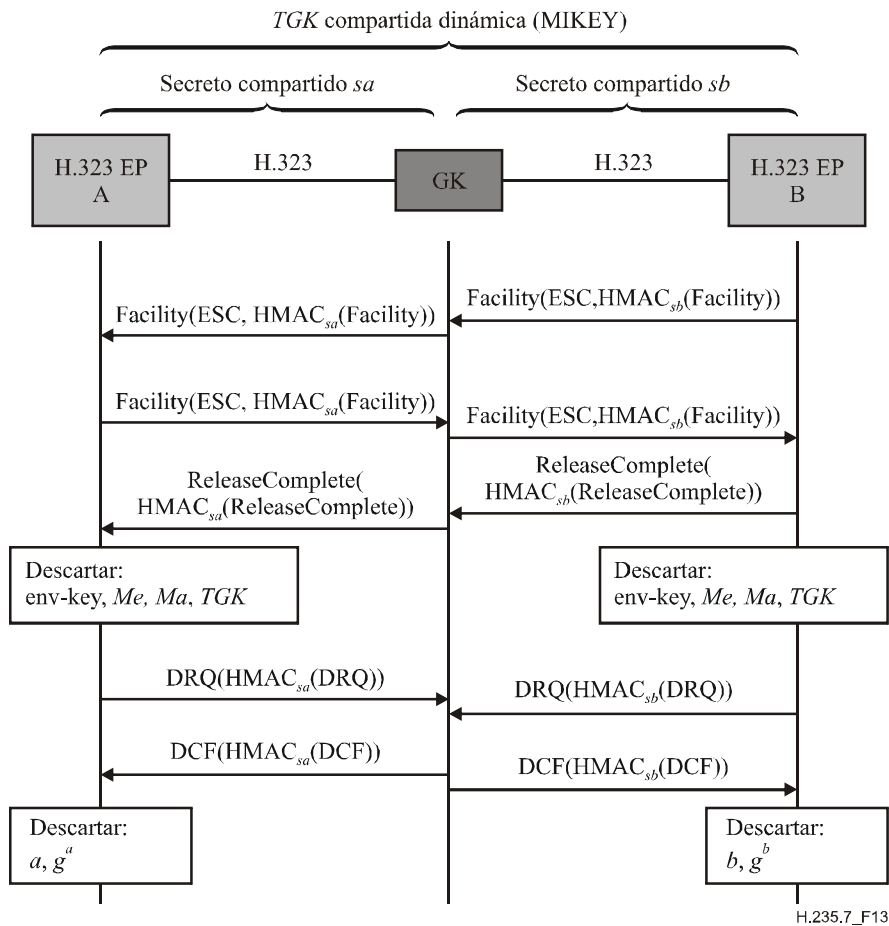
TGK compartida dinámica (MIKEY)

Secreto compartido sa

Secreto compartido sb

H.323 EP A

H.323

GK

H.323

H.323 EP B

Facility(ESC,HMAC$_{sb}$(Facility))

Facility(ESC, HMAC$_{sa}$(Facility))

Facility(ESC, HMAC$_{sa}$(Facility))

Facility(ESC,HMAC$_{sb}$(Facility))

ReleaseComplete( HMAC$_{sb}$(ReleaseComplete))

ReleaseComplete( HMAC$_{sa}$(ReleaseComplete))

Descartar: env-key, Me, Ma, TGK

Descartar: env-key, Me, Ma, TGK

DRQ(HMAC$_{sa}$(DRQ))

DRQ(HMAC$_{sb}$(DRQ))

DCF(HMAC$_{sa}$(DCF))

DCF(HMAC$_{sb}$(DCF))

Descartar: $a$, $g^a$

Descartar: $b$, $g^b$

H.235.7_F13